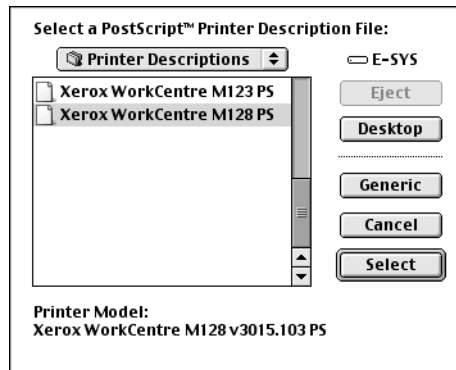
Select a PostScript™ Printer Description File:

Printer Descriptions

E-SYS

Xerox WorkCentre M123 PS
Xerox WorkCentre M128 PS

Eject
Desktop
Generic
Cancel
Select

Printer Model:
Xerox WorkCentre M128 v3015.103 PS